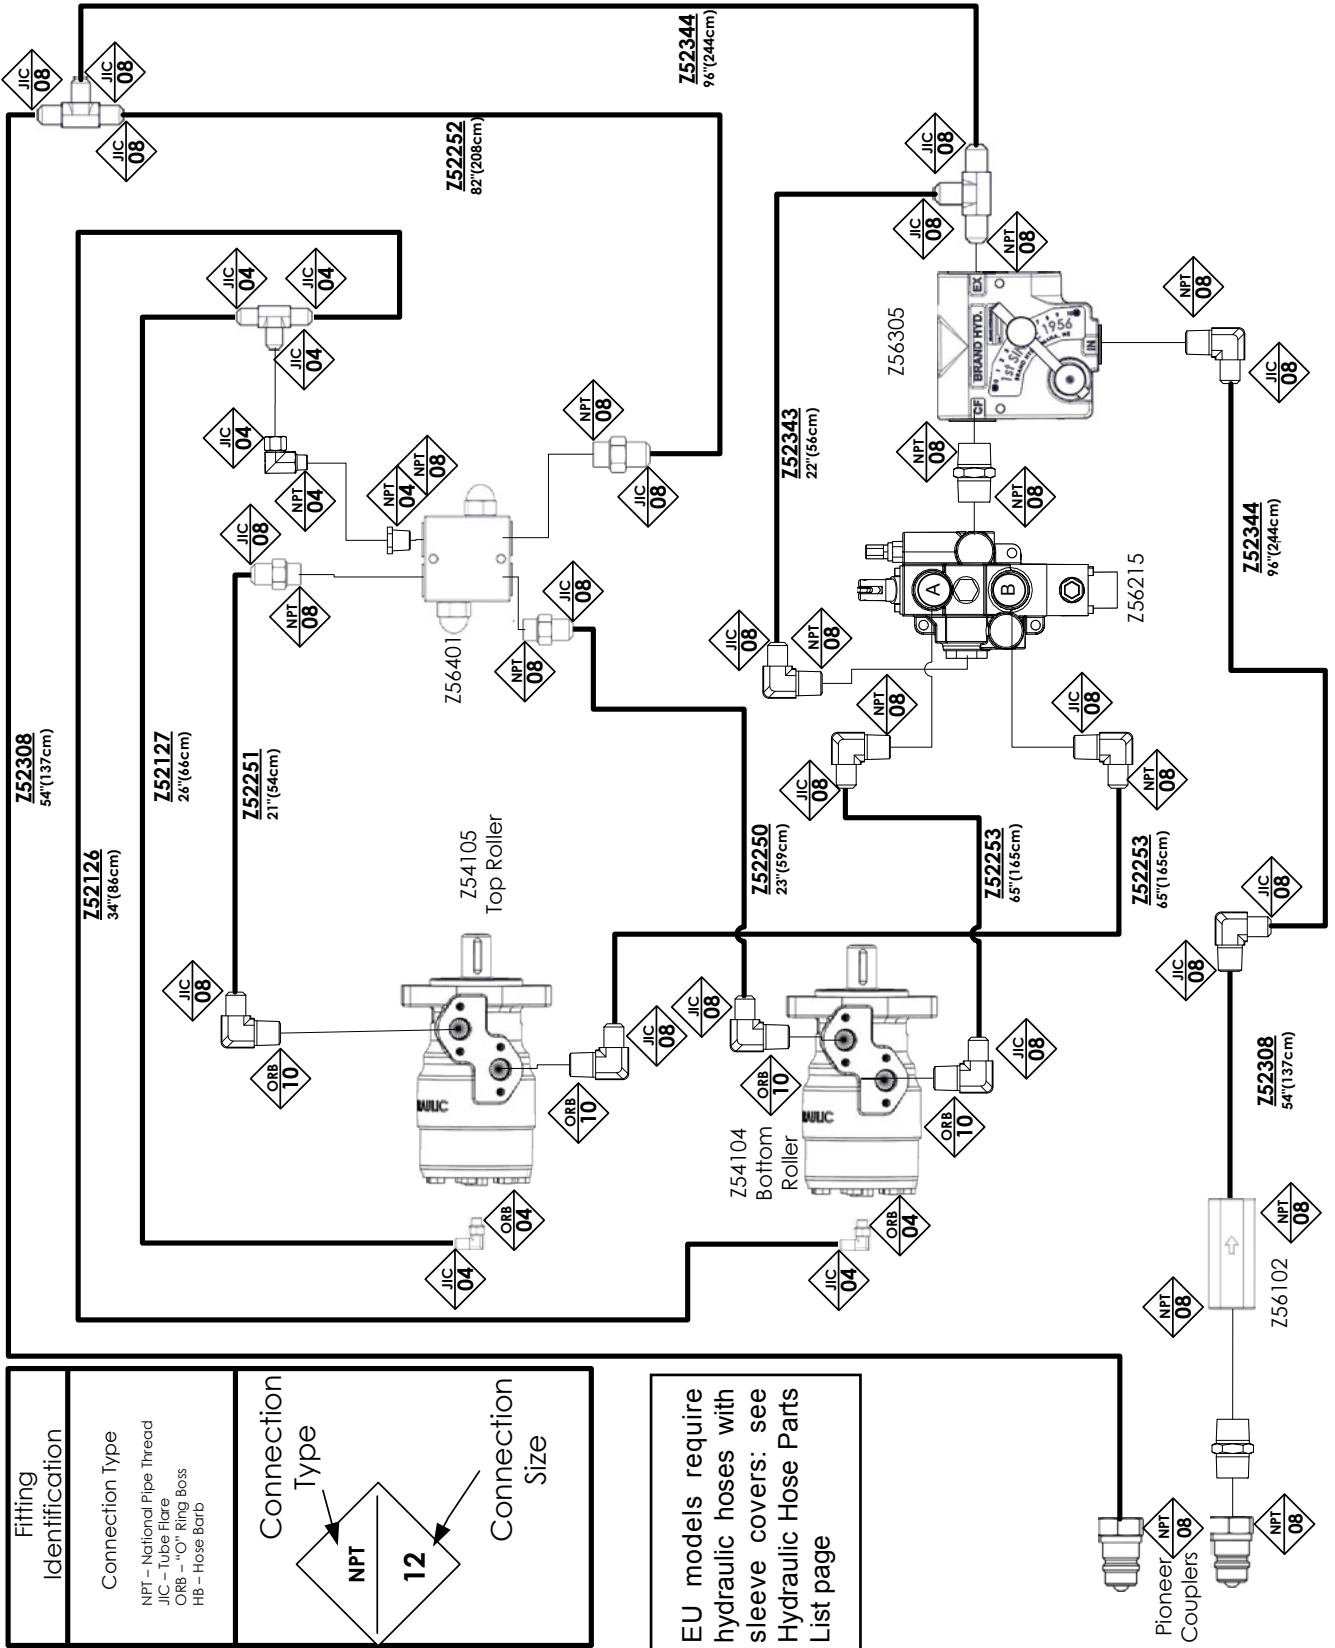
Fitting Identification

Connection Type

NPT – National Pipe Thread
JIC – Tube Flare
ORB – "O" Ring Boss
HB – Hose Barb

Connection Type

NPT
12

Connection Size

EU models require hydraulic hoses with sleeve covers: see Hydraulic Hose Parts List page

Pioneer Couplers

NPT 08
NPT 08
NPT 08
NPT 08

Z56102

Z52308
54"(137cm)

JIC 08
JIC 08

Z52253
65"(165cm)

Z52344
96"(244cm)

JIC 08
NPT 08

Z56215

NPT 08
NPT 08

Z56305

BRAND HYD.
EX
IN
CF

NPT 08
JIC 08
JIC 08
NPT 08

Z52344
96"(244cm)

Z52343
22"(56cm)

JIC 08
NPT 08

NPT 08
JIC 08

Z52253
65"(165cm)

Z52250
23"(59cm)

Z54104
Bottom
Roller

JIC 08
JIC 08
ORB 10
ORB 10
ORB 04
JIC 04

Z54105
Top Roller

JIC 08
ORB 10
ORB 10
JIC 08
ORB 04
JIC 04

Z56401

NPT 08
JIC 08
NPT 08
JIC 08
NPT 04
NPT 08
NPT 04
JIC 04
NPT 08
JIC 08

JIC 04
JIC 04
JIC 04

Z52251
21"(54cm)

Z52127
26"(66cm)

Z52126
34"(86cm)

Z52308
54"(137cm)

Z52252
82"(208cm)

JIC 08
JIC 08
JIC 08